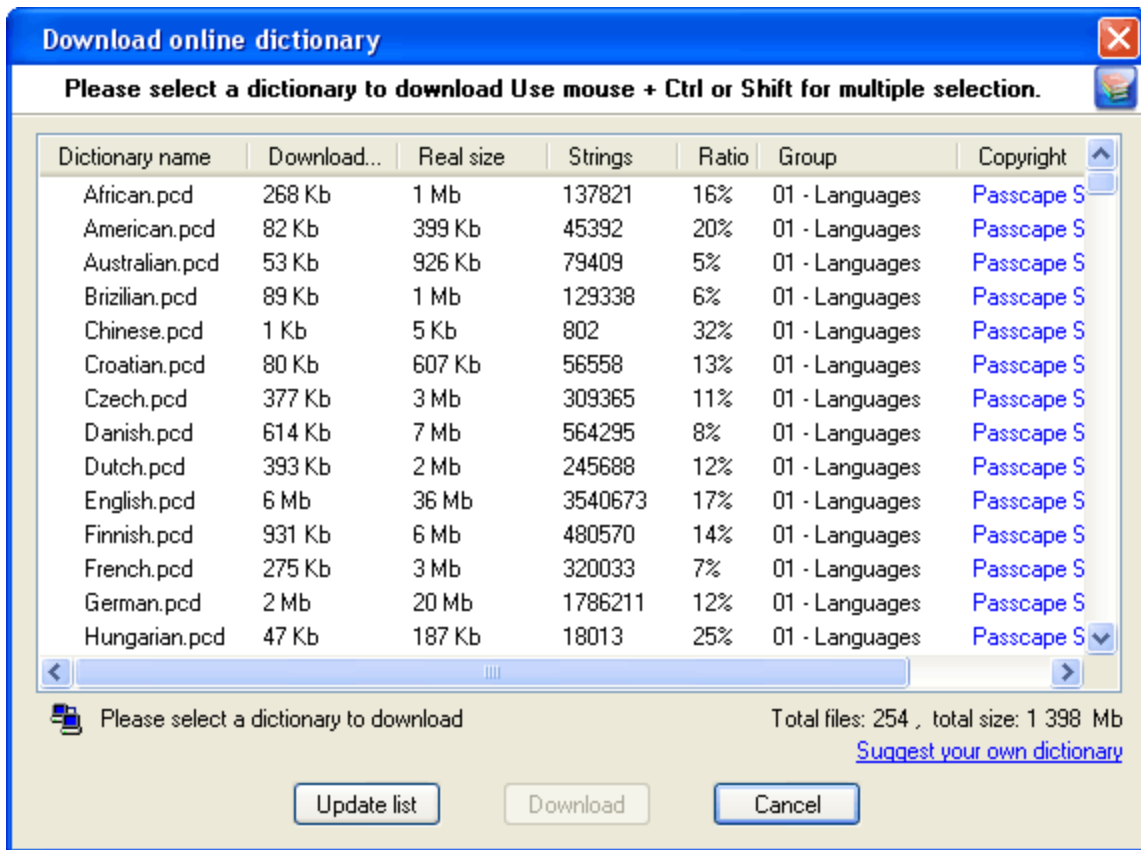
Download online dictionary

Please select a dictionary to download Use mouse + Ctrl or Shift for multiple selection.

| Dictionary name | Download... | Real size | Strings | Ratio | Group | Copyright |
|---|---|---|---|---|---|---|
| African.pcd | 268 Kb | 1 Mb | 137821 | 16% | 01 - Languages | Passcape S |
| American.pcd | 82 Kb | 399 Kb | 45392 | 20% | 01 - Languages | Passcape S |
| Australian.pcd | 53 Kb | 926 Kb | 79409 | 5% | 01 - Languages | Passcape S |
| Brizilian.pcd | 89 Kb | 1 Mb | 129338 | 6% | 01 - Languages | Passcape S |
| Chinese.pcd | 1 Kb | 5 Kb | 802 | 32% | 01 - Languages | Passcape S |
| Croatian.pcd | 80 Kb | 607 Kb | 56558 | 13% | 01 - Languages | Passcape S |
| Czech.pcd | 377 Kb | 3 Mb | 309365 | 11% | 01 - Languages | Passcape S |
| Danish.pcd | 614 Kb | 7 Mb | 564295 | 8% | 01 - Languages | Passcape S |
| Dutch.pcd | 393 Kb | 2 Mb | 245688 | 12% | 01 - Languages | Passcape S |
| English.pcd | 6 Mb | 36 Mb | 3540673 | 17% | 01 - Languages | Passcape S |
| Finnish.pcd | 931 Kb | 6 Mb | 480570 | 14% | 01 - Languages | Passcape S |
| French.pcd | 275 Kb | 3 Mb | 320033 | 7% | 01 - Languages | Passcape S |
| German.pcd | 2 Mb | 20 Mb | 1786211 | 12% | 01 - Languages | Passcape S |
| Hungarian.pcd | 47 Kb | 187 Kb | 18013 | 25% | 01 - Languages | Passcape S |

Please select a dictionary to download

Total files: 254 , total size: 1 398 Mb

Suggest your own dictionary

Update list

Download

Cancel